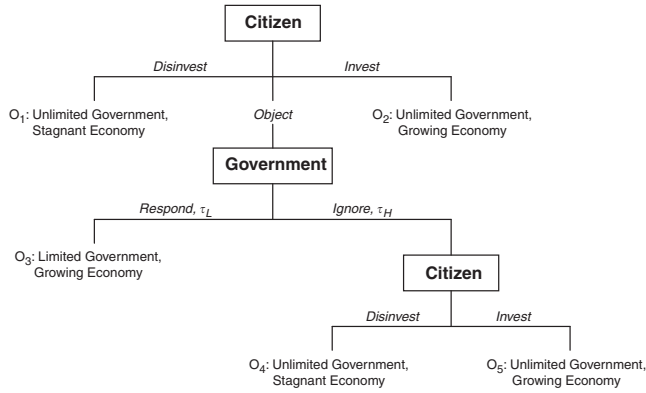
Citizen

Disinvest

Invest

$O_1$: Unlimited Government, Stagnant Economy

Object

$O_2$: Unlimited Government, Growing Economy

Government

Respond, $\tau_L$

Ignore, $\tau_H$

$O_3$: Limited Government, Growing Economy

Citizen

Disinvest

Invest

$O_4$: Unlimited Government, Stagnant Economy

$O_5$: Unlimited Government, Growing Economy